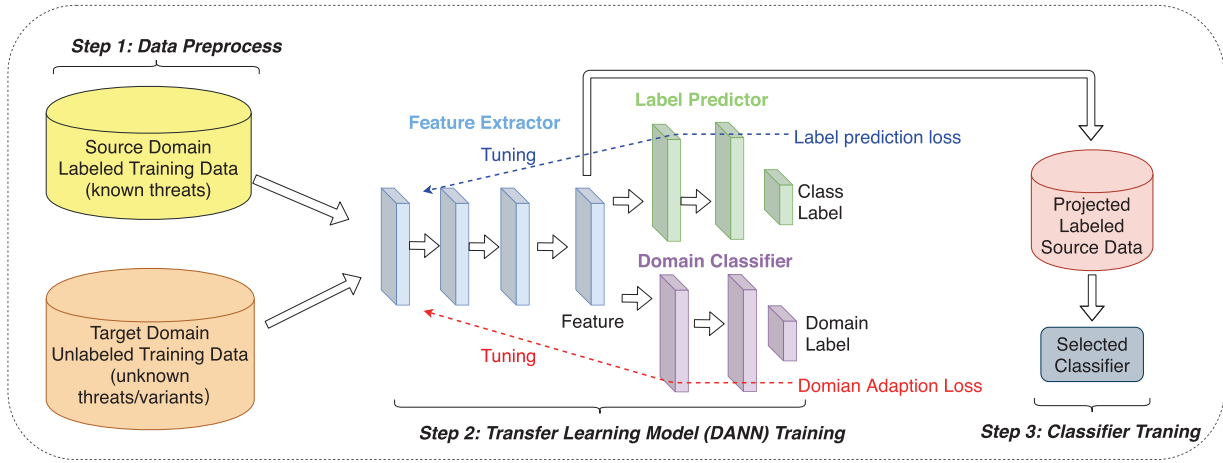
Step 1: Data Preprocess

Source Domain Labeled Training Data (known threats)

Target Domain Unlabeled Training Data (unknown threats/variants)

Feature Extractor

Tuning

Label Predictor

Label prediction loss

Class Label

Domain Classifier

Feature

Domain Label

Tuning

Domian Adaption Loss

Projected Labeled Source Data

Selected Classifier

Step 2: Transfer Learning Model (DANN) Training

Step 3: Classifier Traning